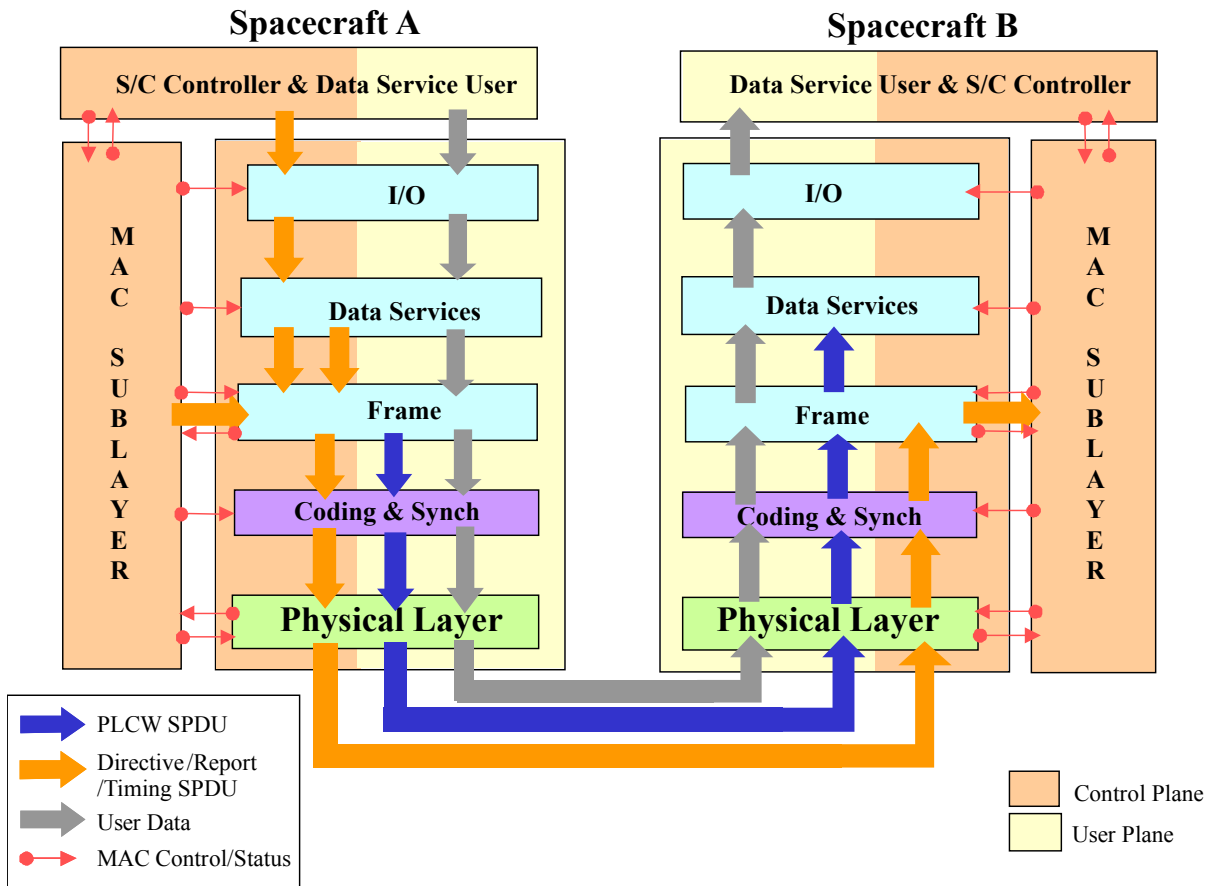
Spacecraft A

S/C Controller & Data Service User

MAC SUBLAYER

I/O

Data Services

Frame

Coding & Synch

Physical Layer

Spacecraft B

Data Service User & S/C Controller

I/O

Data Services

Frame

Coding & Synch

Physical Layer

MAC SUBLAYER

PLCW SPDU

Directive/Report /Timing SPDU

User Data

MAC Control/Status

Control Plane

User Plane